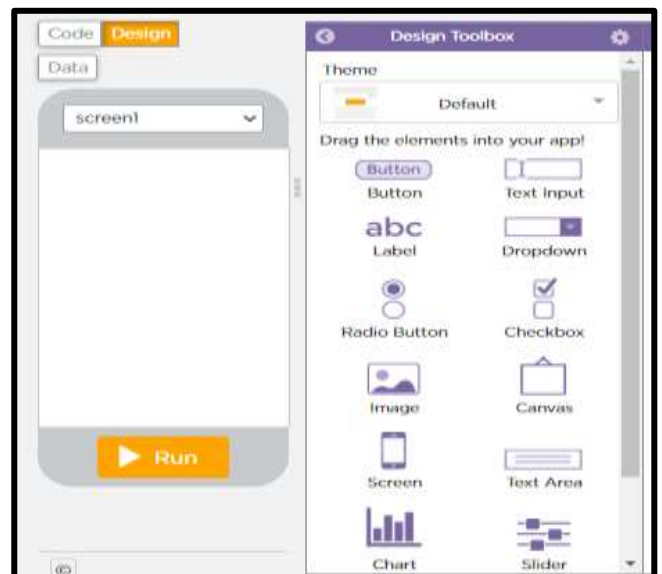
Code Design
Data
screen1
Run

Design Toolbox
Theme
Default
Drag the elements into your app!
Button
Button
Text Input
abc
Label
Dropdown
Radio Button
Checkbox
Image
Canvas
Screen
Text Area
Chart
Slider